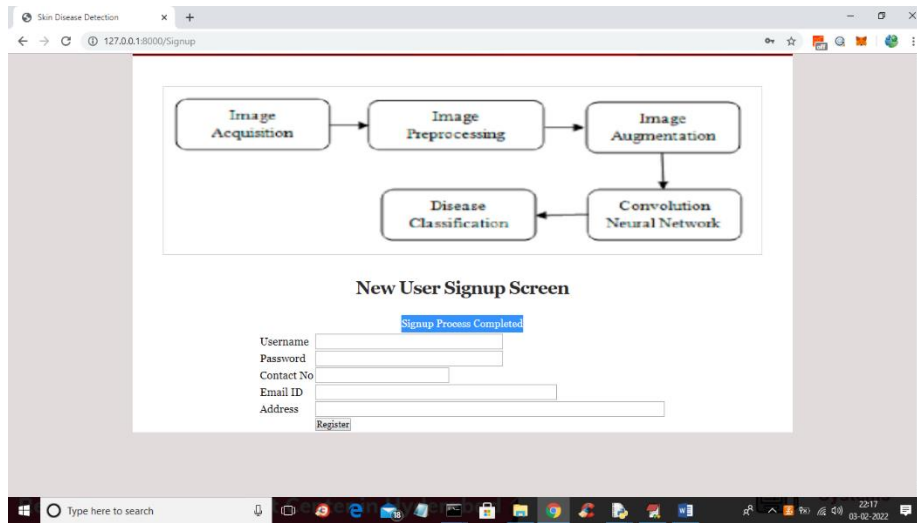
Skin Disease Detection ×
127.0.0.1:8000/Signup

Image Acquisition

Image Preprocessing

Image Augmentation

Convolution Neural Network

Disease Classification

New User Signup Screen

Signup Process Completed

Username
Password
Contact No
Email ID
Address
Register

Type here to search

22:17
03-02-2022